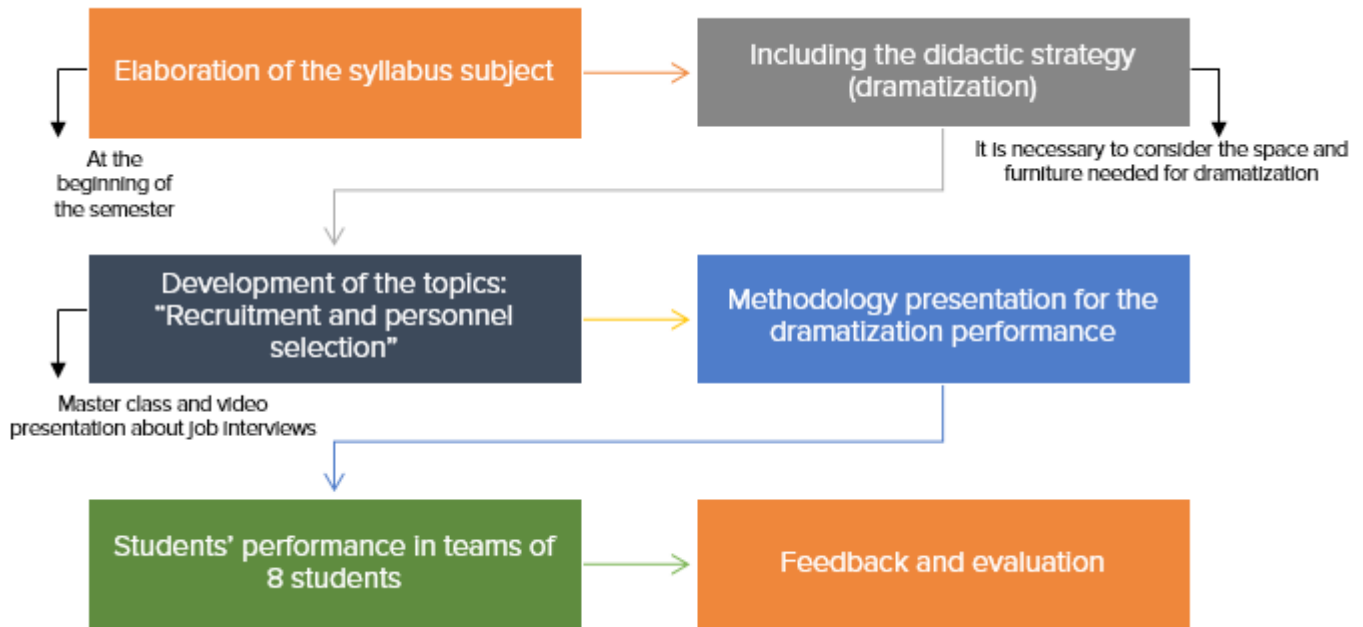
Elaboration of the syllabus subject

At the beginning of the semester

Including the didactic strategy (dramatization)

It is necessary to consider the space and furniture needed for dramatization

Development of the topics: “Recruitment and personnel selection”

Master class and video presentation about job interviews

Methodology presentation for the dramatization performance

Students’ performance in teams of 8 students

Feedback and evaluation